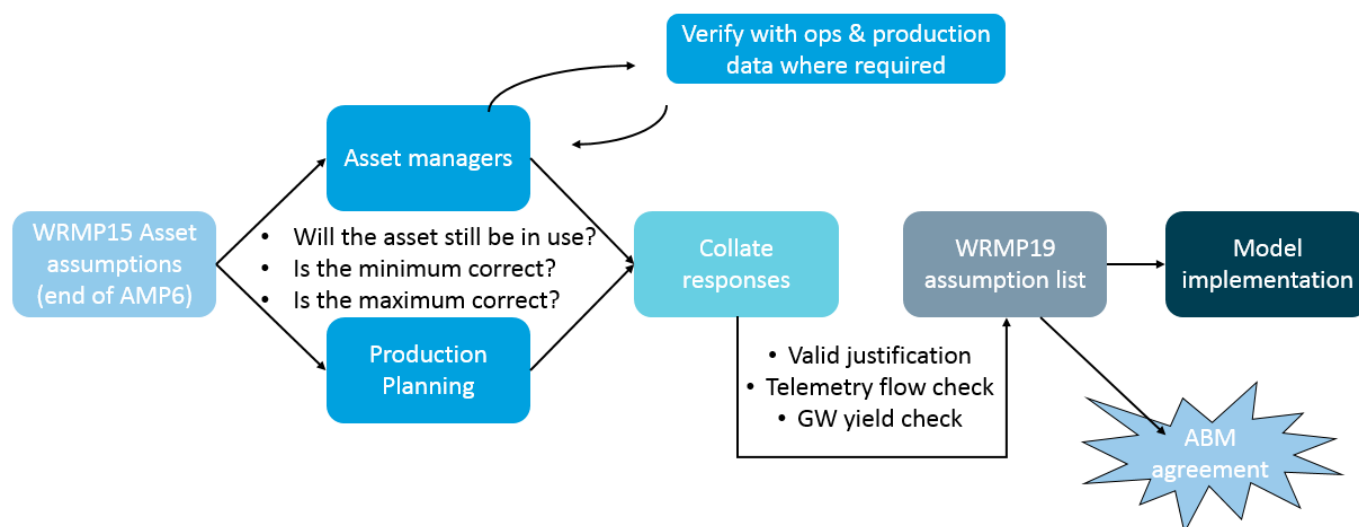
Verify with ops & production data where required

Asset managers

WRMP15 Asset assumptions (end of AMP6)

- Will the asset still be in use?
- Is the minimum correct?
- Is the maximum correct?

Production Planning

Collate responses

- Valid justification
- Telemetry flow check
- GW yield check

WRMP19 assumption list

Model implementation

ABM agreement